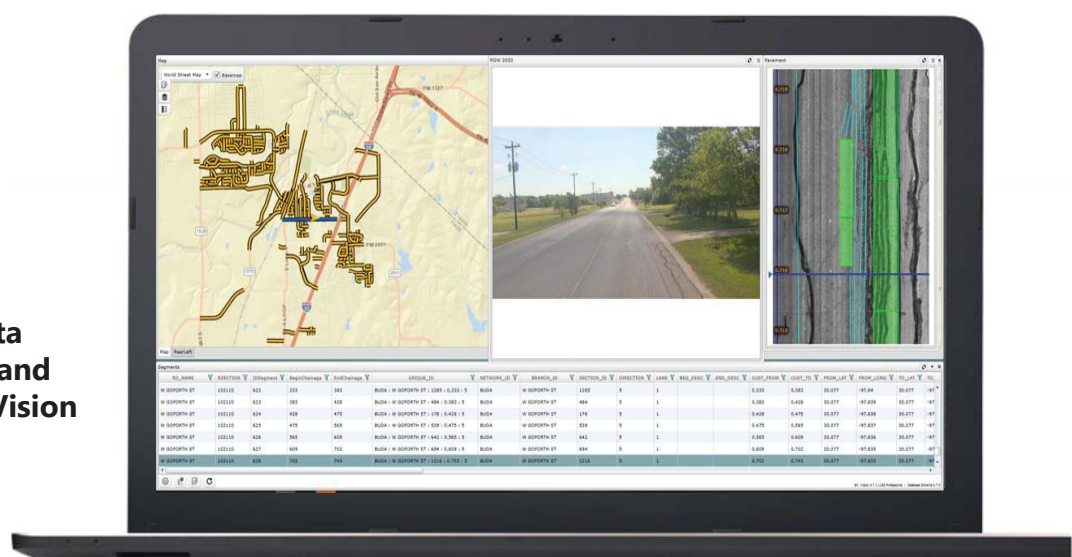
ta
and
Vision

Map
World Street Map ▾ Basemap
FM 1327
FM 2001
Map RearLeft

ROW 2020

Pavement
0.715
0.714
0.713
0.712
0.711

Segments

| RD_NAME | RSECTION | IDSegment | BeginChainage | EndChainage | UNIQUE_ID | NETWORK_ID | BRANCH_ID | SECTION_ID | DIRECTION | LANE | BEG_DESC | END_DESC | CUST_FROM | CUST_TO | FROM_LAT | FROM_LONG | TO_LAT | TO_ |
|---|---|---|---|---|---|---|---|---|---|---|---|---|---|---|---|---|---|---|
| W GOFORTH ST | 102110 | 622 | 333 | 383 | BUDA : W GOFORTH ST : 1265 : 0.333 : 5 | BUDA | W GOFORTH ST | 1265 | 5 | 1 | | | 0.333 | 0.383 | 30.077 | -97.84 | 30.077 | -97 |
| W GOFORTH ST | 102110 | 623 | 383 | 428 | BUDA : W GOFORTH ST : 484 : 0.383 : 5 | BUDA | W GOFORTH ST | 484 | 5 | 1 | | | 0.383 | 0.428 | 30.077 | -97.839 | 30.077 | -97 |
| W GOFORTH ST | 102110 | 624 | 428 | 475 | BUDA : W GOFORTH ST : 178 : 0.428 : 5 | BUDA | W GOFORTH ST | 178 | 5 | 1 | | | 0.428 | 0.475 | 30.077 | -97.838 | 30.077 | -97 |
| W GOFORTH ST | 102110 | 625 | 475 | 565 | BUDA : W GOFORTH ST : 539 : 0.475 : 5 | BUDA | W GOFORTH ST | 539 | 5 | 1 | | | 0.475 | 0.565 | 30.077 | -97.837 | 30.077 | -97 |
| W GOFORTH ST | 102110 | 626 | 565 | 609 | BUDA : W GOFORTH ST : 642 : 0.565 : 5 | BUDA | W GOFORTH ST | 642 | 5 | 1 | | | 0.565 | 0.609 | 30.077 | -97.836 | 30.077 | -97 |
| W GOFORTH ST | 102110 | 627 | 609 | 702 | BUDA : W GOFORTH ST : 694 : 0.609 : 5 | BUDA | W GOFORTH ST | 694 | 5 | 1 | | | 0.609 | 0.702 | 30.077 | -97.835 | 30.077 | -97 |
| W GOFORTH ST | 102110 | 628 | 702 | 743 | BUDA : W GOFORTH ST : 1216 : 0.702 : 5 | BUDA | W GOFORTH ST | 1216 | 5 | 1 | | | 0.702 | 0.743 | 30.077 | -97.833 | 30.077 | -97 |